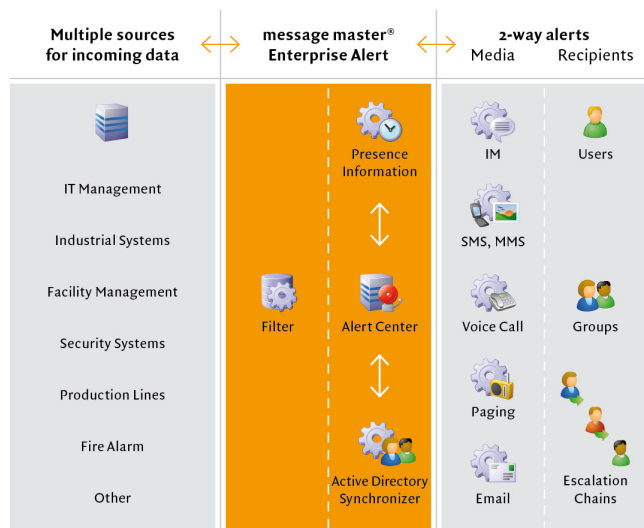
Multiple sources for incoming data

message master® Enterprise Alert

2-way alerts
Media Recipients

IT Management

Industrial Systems

Facility Management

Security Systems

Production Lines

Fire Alarm

Other

Filter

Presence Information

Alert Center

Active Directory Synchronizer

IM

SMS, MMS

Voice Call

Paging

Email

Users

Groups

Escalation Chains